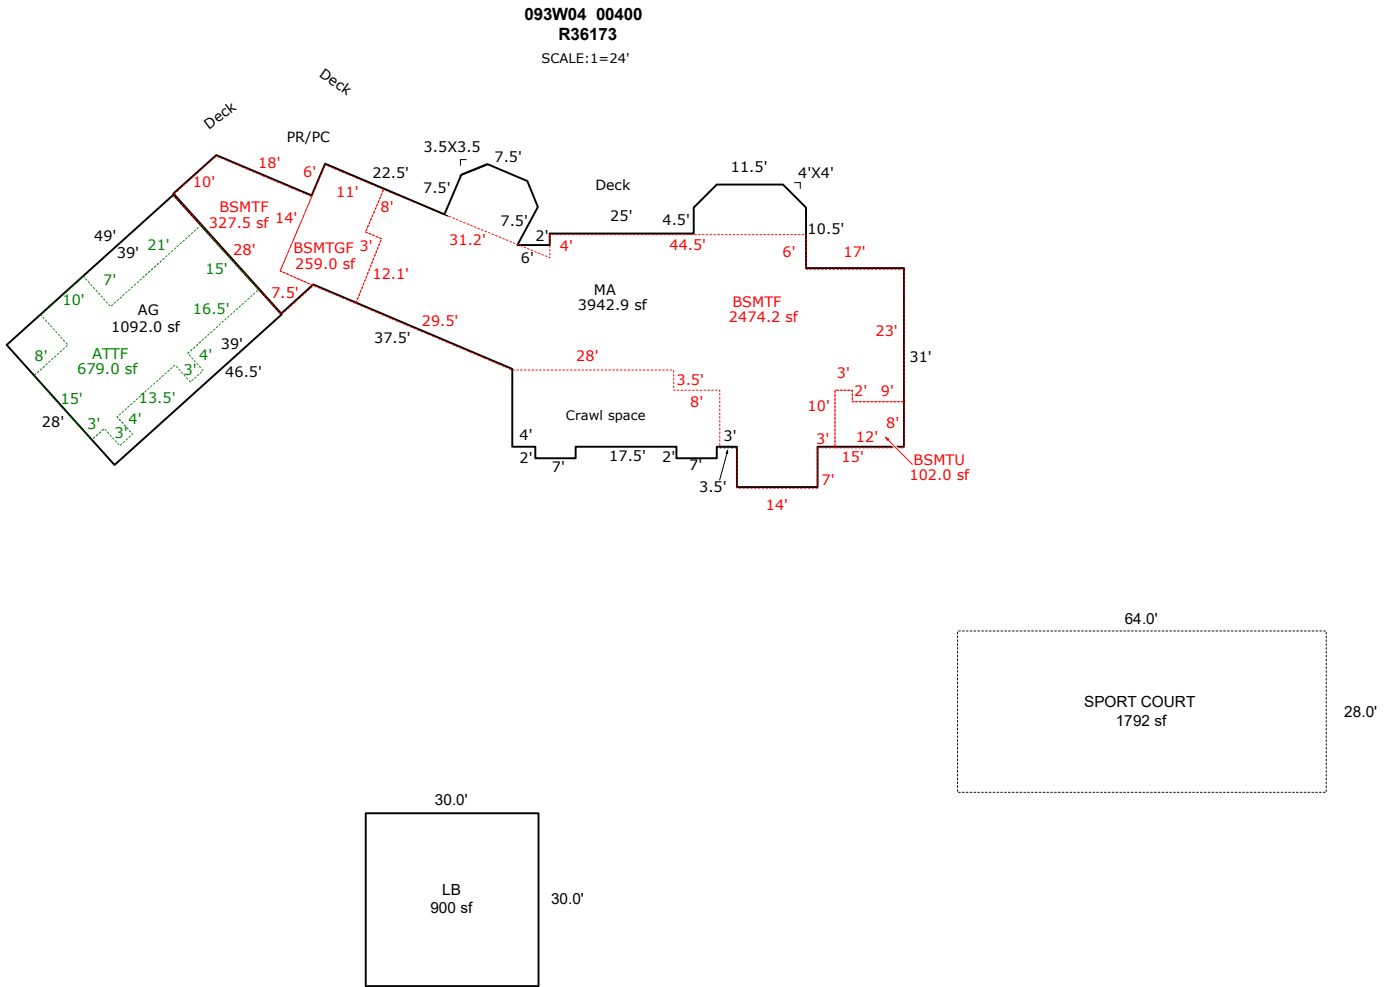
093W04 00400
R36173
SCALE:1=24'

Deck
Deck
PR/PC
3.5X3.5
7.5'
18'
6'
22.5'
7.5'
Deck
11.5'
4'X4'
10'
11'
8'
7.5'
25'
4.5'
10.5'
BSMTF
327.5 sf
14'
31.2'
2'
4'
44.5'
6'
17'
49'
39'
21'
28'
BSMTGF
259.0 sf
3'
12.1'
6'
7'
15'
10'
7.5'
MA
3942.9 sf
BSMTF
2474.2 sf
AG
1092.0 sf
16.5'
29.5'
23'
8'
ATTF
679.0 sf
4'
39'
37.5'
31'
3'
46.5'
28'
3'
15'
13.5'
3.5'
2'
9'
8'
10'
4'
Crawl space
8'
28'
3'
3'
3'
12'
4'
3'
15'
BSMTU
102.0 sf
2'
7'
17.5'
2'
7'
3.5'
7'
14'
64.0'
SPORT COURT
1792 sf
28.0'
30.0'
LB
900 sf
30.0'